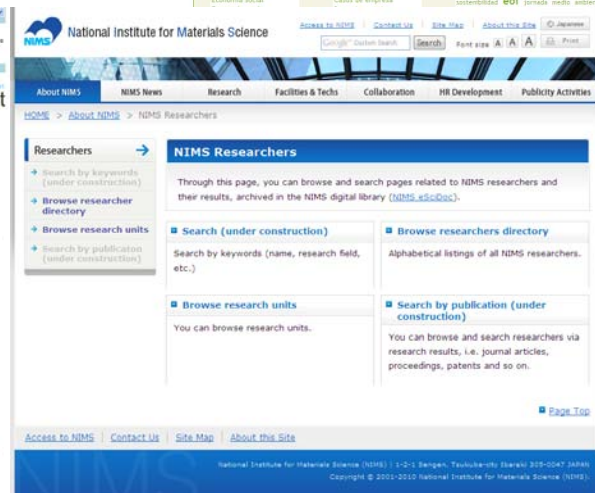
NIMS National Institute for Materials Science

Access to NIMS | Contact Us | Site Map | About this Site | Japanese

Google Custom Search | Search | Font size A A A | Print

About NIMS | NIMS News | Research | Facilities & Techs | Collaboration | HR Development | Publicity Activities

HOME > About NIMS > NIMS Researchers

Researchers

Search by keywords (under construction)

Browse researcher directory

Browse research units

Search by publicaton (under construction)

NIMS Researchers

Through this page, you can browse and search pages related to NIMS researchers and their results, archived in the NIMS digital library (NIMS eSciDoc).

Search (under construction)

Search by keywords (name, research field, etc.)

Browse researchers directory

Alphabetical listings of all NIMS researchers.

Browse research units

You can browse research units.

Search by publication (under construction)

You can browse and search researchers via research results, i.e. journal articles, proceedings, patents and so on.

Page Top

Access to NIMS | Contact Us | Site Map | About this Site

NIMS

National Institute for Materials Science (NIMS) | 1-2-1 Sengen, Tsukuba-city Ibaraki 305-0047 JAPAN

Copyright © 2001-2010 National Institute for Materials Science (NIMS).